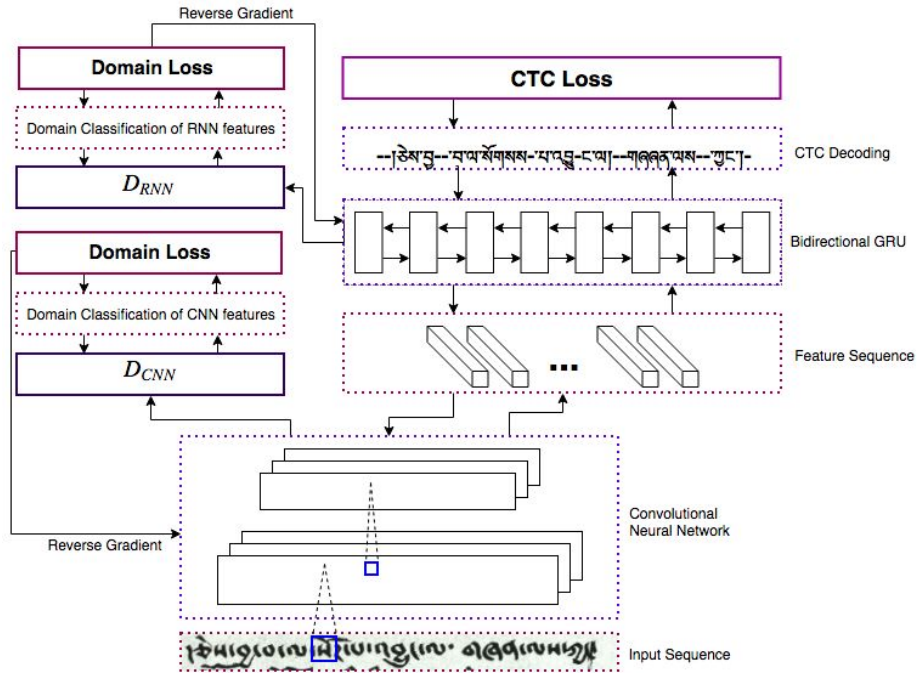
Reverse Gradient

Domain Loss

Domain Classification of RNN features

$D_{RNN}$

Domain Loss

Domain Classification of CNN features

$D_{CNN}$

CTC Loss

--།ཚིམ་བུ--་བ་མ་སོགས་མས་-་པ་འབྲུ-ང་ལ།--གཞན་མས--ཀུང་།-

CTC Decoding

Bidirectional GRU

Feature Sequence

...

Convolutional Neural Network

Reverse Gradient

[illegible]

Input Sequence